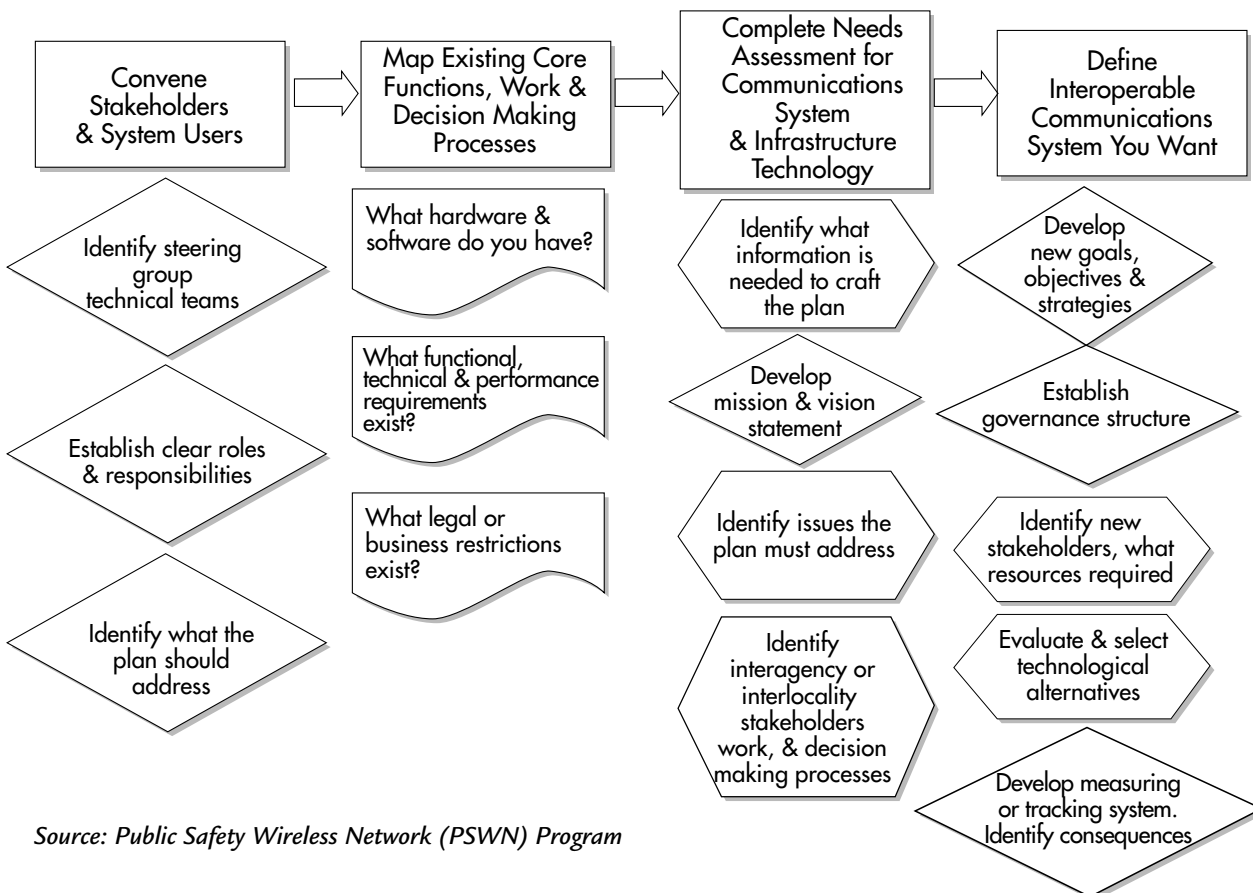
Convene Stakeholders & System Users

Map Existing Core Functions, Work & Decision Making Processes

Complete Needs Assessment for Communications System & Infrastructure Technology

Define Interoperable Communications System You Want

Identify steering group technical teams

Establish clear roles & responsibilities

Identify what the plan should address

What hardware & software do you have?

What functional, technical & performance requirements exist?

What legal or business restrictions exist?

Identify what information is needed to craft the plan

Develop mission & vision statement

Identify issues the plan must address

Identify interagency or interlocality stakeholders work, & decision making processes

Develop new goals, objectives & strategies

Establish governance structure

Identify new stakeholders, what resources required

Evaluate & select technological alternatives

Develop measuring or tracking system. Identify consequences

Source: Public Safety Wireless Network (PSWN) Program